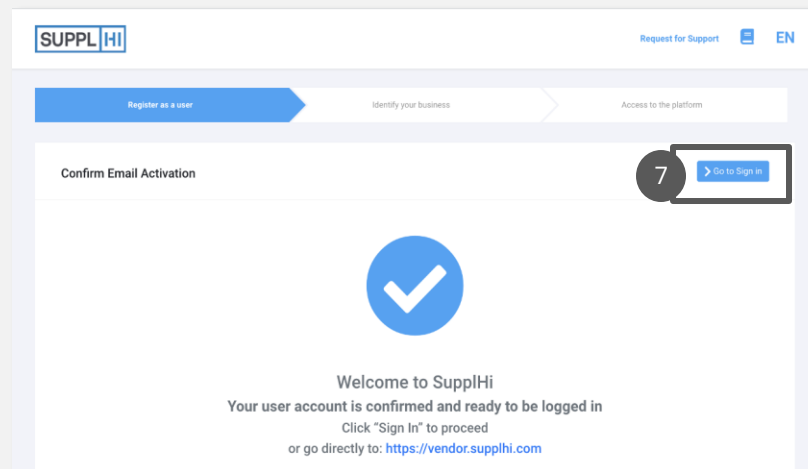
SUPPL HI

Request for Support EN

Register as a user
Identify your business
Access to the platform

Confirm Email Activation

7

Go to Sign in

Welcome to SupplHi

Your user account is confirmed and ready to be logged in

Click "Sign In" to proceed

or go directly to: https://vendor.supplhi.com